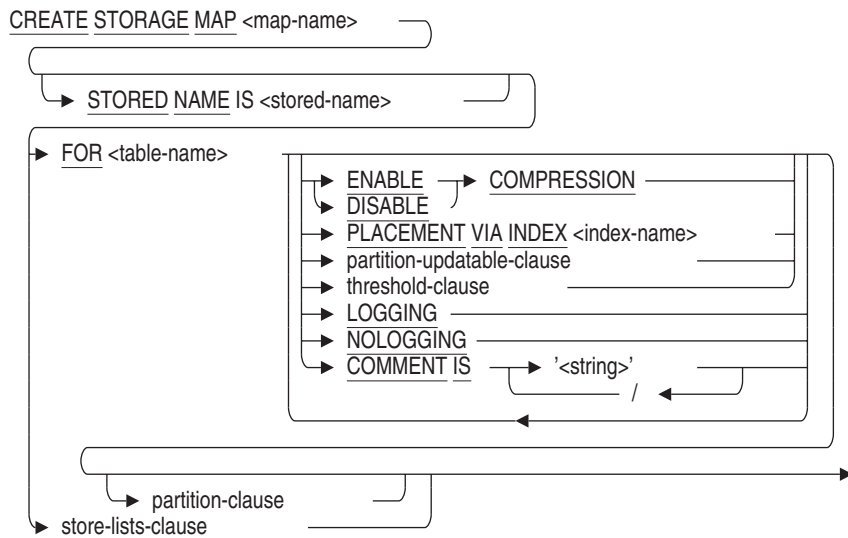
CREATE STORAGE MAP <map-name>

STORED NAME IS <stored-name>

FOR <table-name>

ENABLE

DISABLE

COMPRESSION

PLACEMENT VIA INDEX <index-name>

partition-updatable-clause

threshold-clause

LOGGING

NOLOGGING

COMMENT IS

'<string>'

/

partition-clause

store-lists-clause